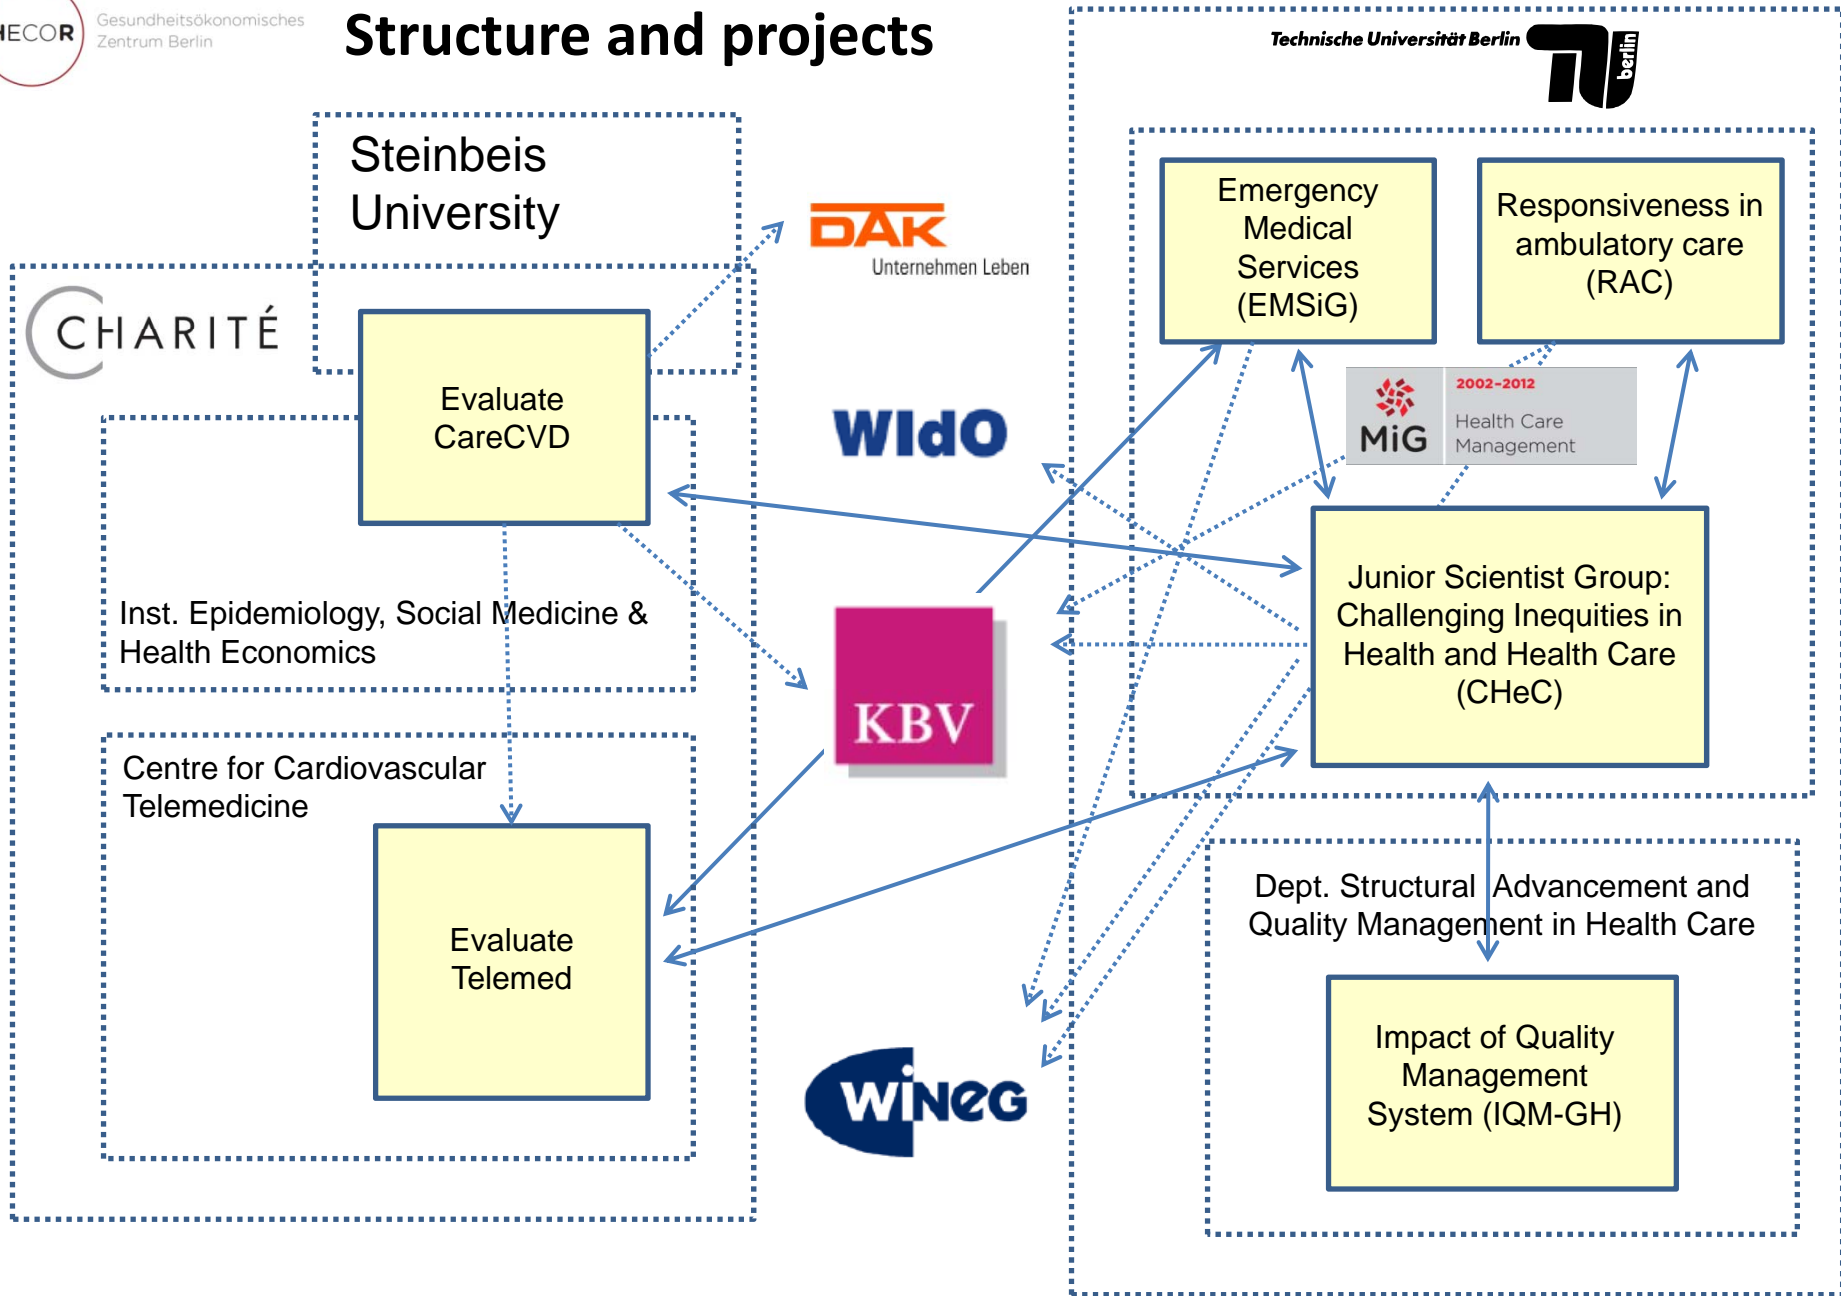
ECOR Gesundheitsökonomisches Zentrum Berlin

Structure and projects

Technische Universität Berlin

berlin

Steinbeis University

DAK Unternehmen Leben

CHARITÉ

Evaluate CareCVD

Inst. Epidemiology, Social Medicine & Health Economics

Centre for Cardiovascular Telemedicine

Evaluate Telemed

WIdO

KBV

WINEG

Emergency Medical Services (EMSiG)

Responsiveness in ambulatory care (RAC)

MiG 2002-2012 Health Care Management

Junior Scientist Group: Challenging Inequities in Health and Health Care (CHeC)

Dept. Structural Advancement and Quality Management in Health Care

Impact of Quality Management System (IQM-GH)